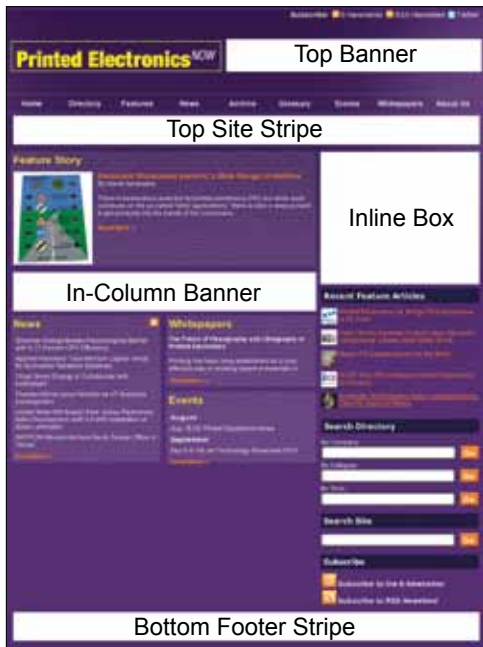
Subscribe E-Newsletter RSS Newsfeed Twitter

Printed Electronics NOW

Top Banner

Home Directory Features News Archive Glossary Events Whitepapers About Us

Top Site Stripe

Feature Story

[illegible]

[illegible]

Inline Box

In-Column Banner

News

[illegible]

Whitepapers

The Future of Flexography with Lithography in Printed Electronics

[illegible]

Events

August

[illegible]

September

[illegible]

Recent Feature Articles

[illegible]

Search Directory

By Company:

Go

By Category:

Go

By Term:

Go

Search Site

Go

Subscribe

Subscribe to the E-Newsletter

Subscribe to RSS Newsfeed

Bottom Footer Stripe